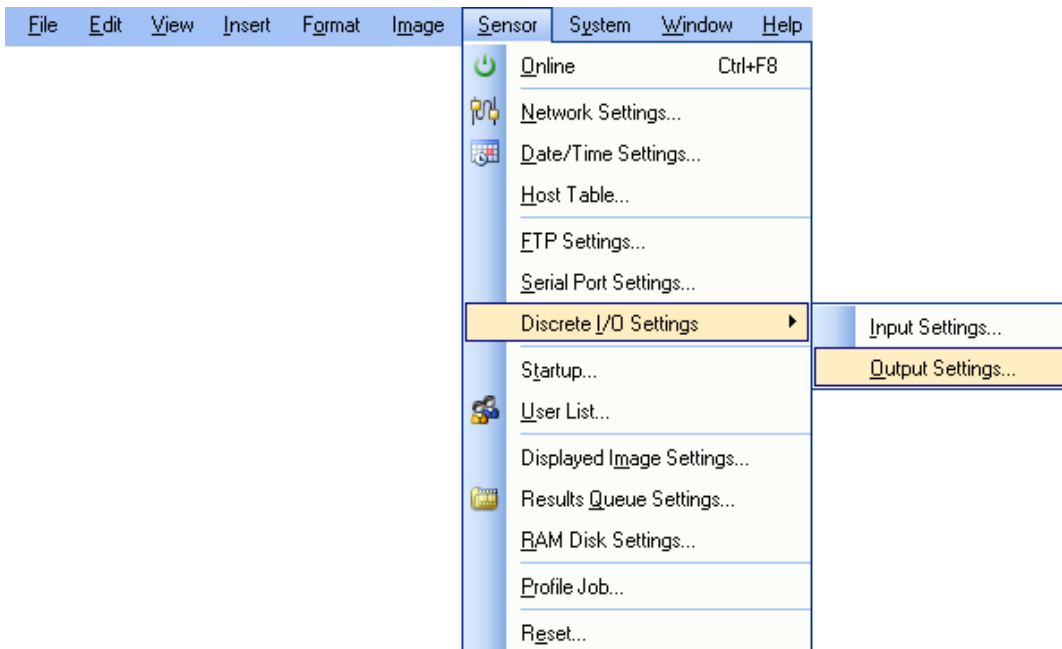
File Edit View Insert Format Image Sensor System Window Help

Online Ctrl+F8
Network Settings...
Date/Time Settings...
Host Table...
FTP Settings...
Serial Port Settings...
Discrete I/O Settings
Startup...
User List...
Displayed Image Settings...
Results Queue Settings...
RAM Disk Settings...
Profile Job...
Reset...

Input Settings...
Output Settings...